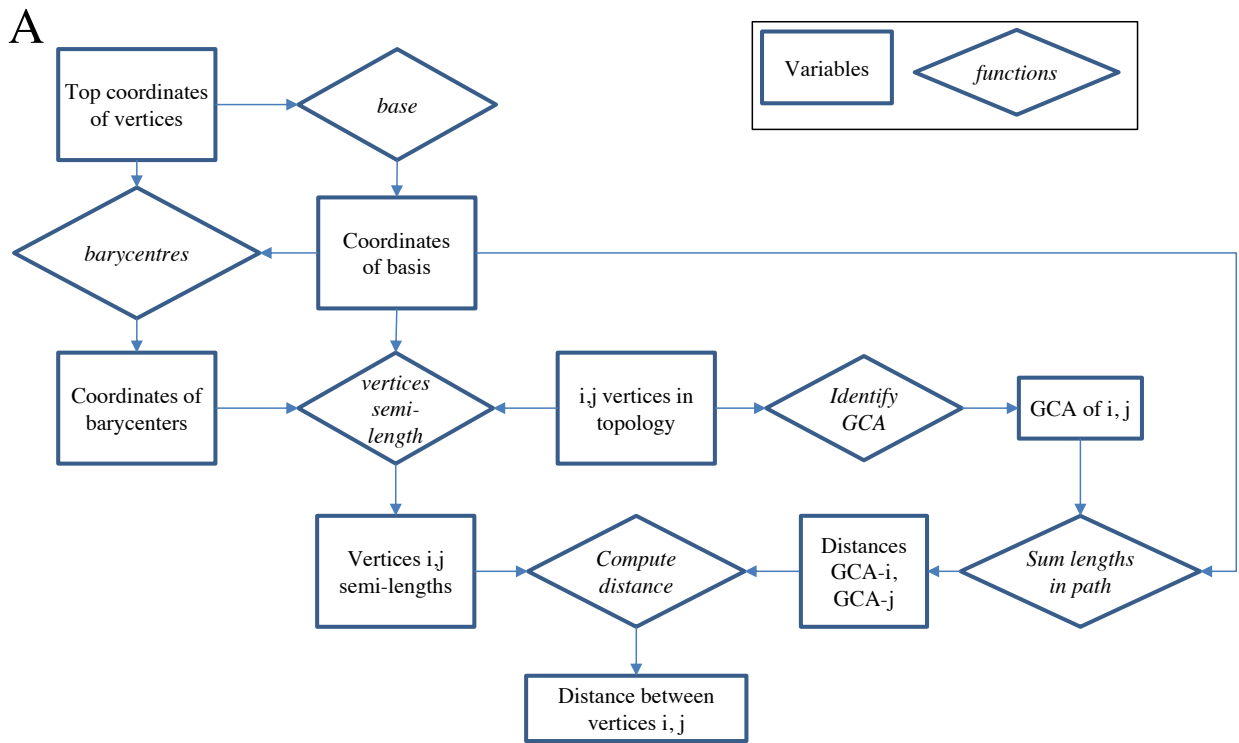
A

Variables

*functions*

Top coordinates of vertices

*base*

*barycentres*

Coordinates of basis

Coordinates of barycenters

*vertices semi-length*

i,j vertices in topology

*Identify GCA*

GCA of i, j

Vertices i,j semi-lengths

*Compute distance*

Distances GCA-i, GCA-j

*Sum lengths in path*

Distance between vertices i, j